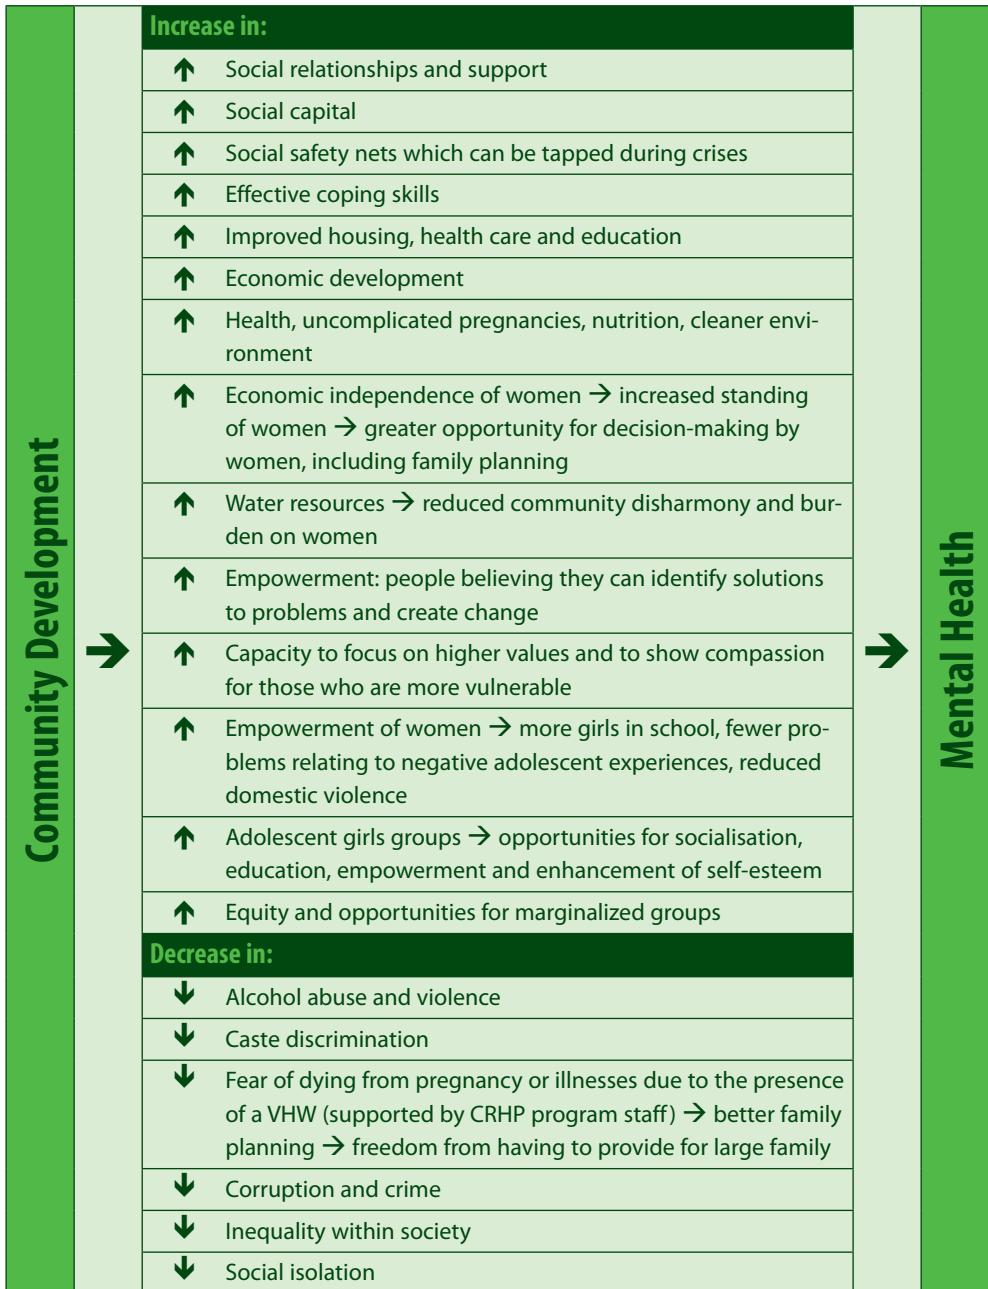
Community Development

$\rightarrow$

Increase in:

| | |
|---|---|
| $\uparrow$ | Social relationships and support |
| $\uparrow$ | Social capital |
| $\uparrow$ | Social safety nets which can be tapped during crises |
| $\uparrow$ | Effective coping skills |
| $\uparrow$ | Improved housing, health care and education |
| $\uparrow$ | Economic development |
| $\uparrow$ | Health, uncomplicated pregnancies, nutrition, cleaner environment |
| $\uparrow$ | Economic independence of women $\rightarrow$ increased standing of women $\rightarrow$ greater opportunity for decision-making by women, including family planning |
| $\uparrow$ | Water resources $\rightarrow$ reduced community disharmony and burden on women |
| $\uparrow$ | Empowerment: people believing they can identify solutions to problems and create change |
| $\uparrow$ | Capacity to focus on higher values and to show compassion for those who are more vulnerable |
| $\uparrow$ | Empowerment of women $\rightarrow$ more girls in school, fewer problems relating to negative adolescent experiences, reduced domestic violence |
| $\uparrow$ | Adolescent girls groups $\rightarrow$ opportunities for socialisation, education, empowerment and enhancement of self-esteem |
| $\uparrow$ | Equity and opportunities for marginalized groups |

Decrease in:

| | |
|---|---|
| $\downarrow$ | Alcohol abuse and violence |
| $\downarrow$ | Caste discrimination |
| $\downarrow$ | Fear of dying from pregnancy or illnesses due to the presence of a VHW (supported by CRHP program staff) $\rightarrow$ better family planning $\rightarrow$ freedom from having to provide for large family |
| $\downarrow$ | Corruption and crime |
| $\downarrow$ | Inequality within society |
| $\downarrow$ | Social isolation |

$\rightarrow$

Mental Health